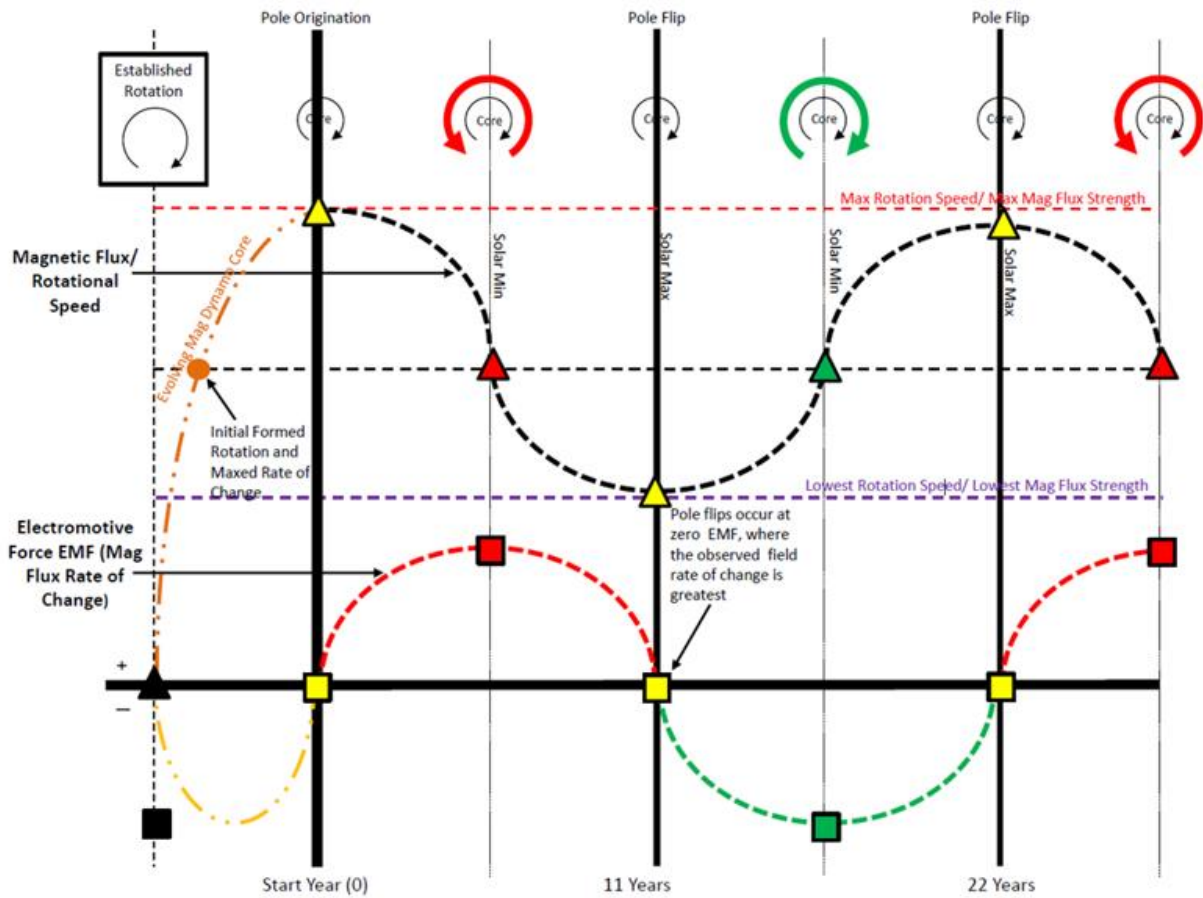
Pole Origination

Pole Flip

Pole Flip

Established Rotation

Core

Core

Core

Core

Core

Core

Max Rotation Speed/ Max Mag Flux Strength

Magnetic Flux/ Rotational Speed

Evolving Mag Dynamo Core

Solar Min

Solar Max

Solar Min

Solar Max

Initial Formed Rotation and Maxed Rate of Change

Lowest Rotation Speed/ Lowest Mag Flux Strength

Electromotive Force EMF (Mag Flux Rate of Change)

Pole flips occur at zero EMF, where the observed field rate of change is greatest

+

–

Start Year (0)

11 Years

22 Years